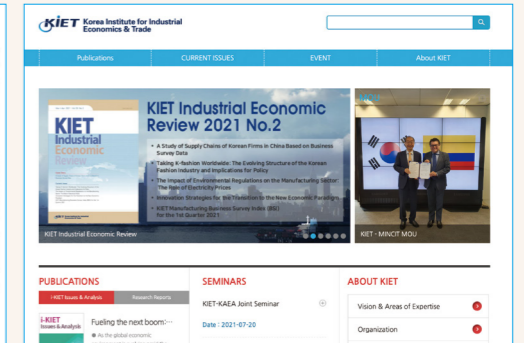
KIET Korea Institute for Industrial Economics & Trade

Publications | CURRENT ISSUES | EVENT | About KIET

KIET Industrial Economic Review

KIET Industrial Economic Review 2021 No.2

A Study of Supply Chains of Korean Firms in China Based on Business Survey Data

Taking K-fashion Worldwide: The Evolving Structure of the Korean Fashion Industry and Implications for Policy

The Impact of Environmental Regulations on the Manufacturing Sector: The Role of Electricity Prices

Innovation Strategies for the Transition to the New Economic Paradigm

KIET Manufacturing Business Survey Index (BSI) for the 1st Quarter 2021

KIET Industrial Economic Review

KIET - MINCIT MOU

PUBLICATIONS

i-KIET Issues & Analysis | Research Reports

i-KIET Issues & Analysis

Fueling the next boom:···

As the global economic

SEMINARS

KIET-KAEA Joint Seminar

Date : 2021-07-20

ABOUT KIET

Vision & Areas of Expertise

Organization